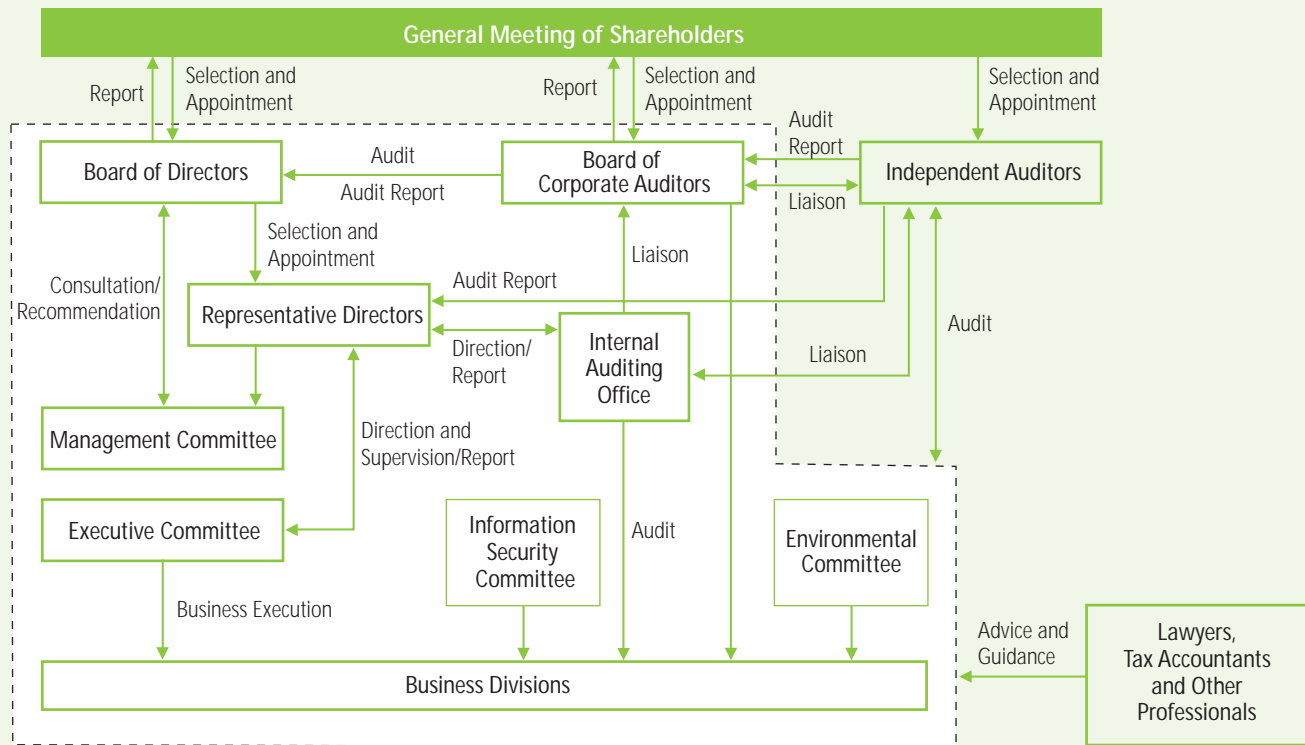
General Meeting of Shareholders

Report

Selection and Appointment

Report

Selection and Appointment

Selection and Appointment

Board of Directors

Audit

Audit Report

Board of Corporate Auditors

Audit Report

Liaison

Independent Auditors

Selection and Appointment

Liaison

Consultation/ Recommendation

Audit Report

Representative Directors

Direction/ Report

Internal Auditing Office

Liaison

Audit

Management Committee

Direction and Supervision/Report

Executive Committee

Information Security Committee

Audit

Environmental Committee

Business Execution

Advice and Guidance

Lawyers, Tax Accountants and Other Professionals

Business Divisions